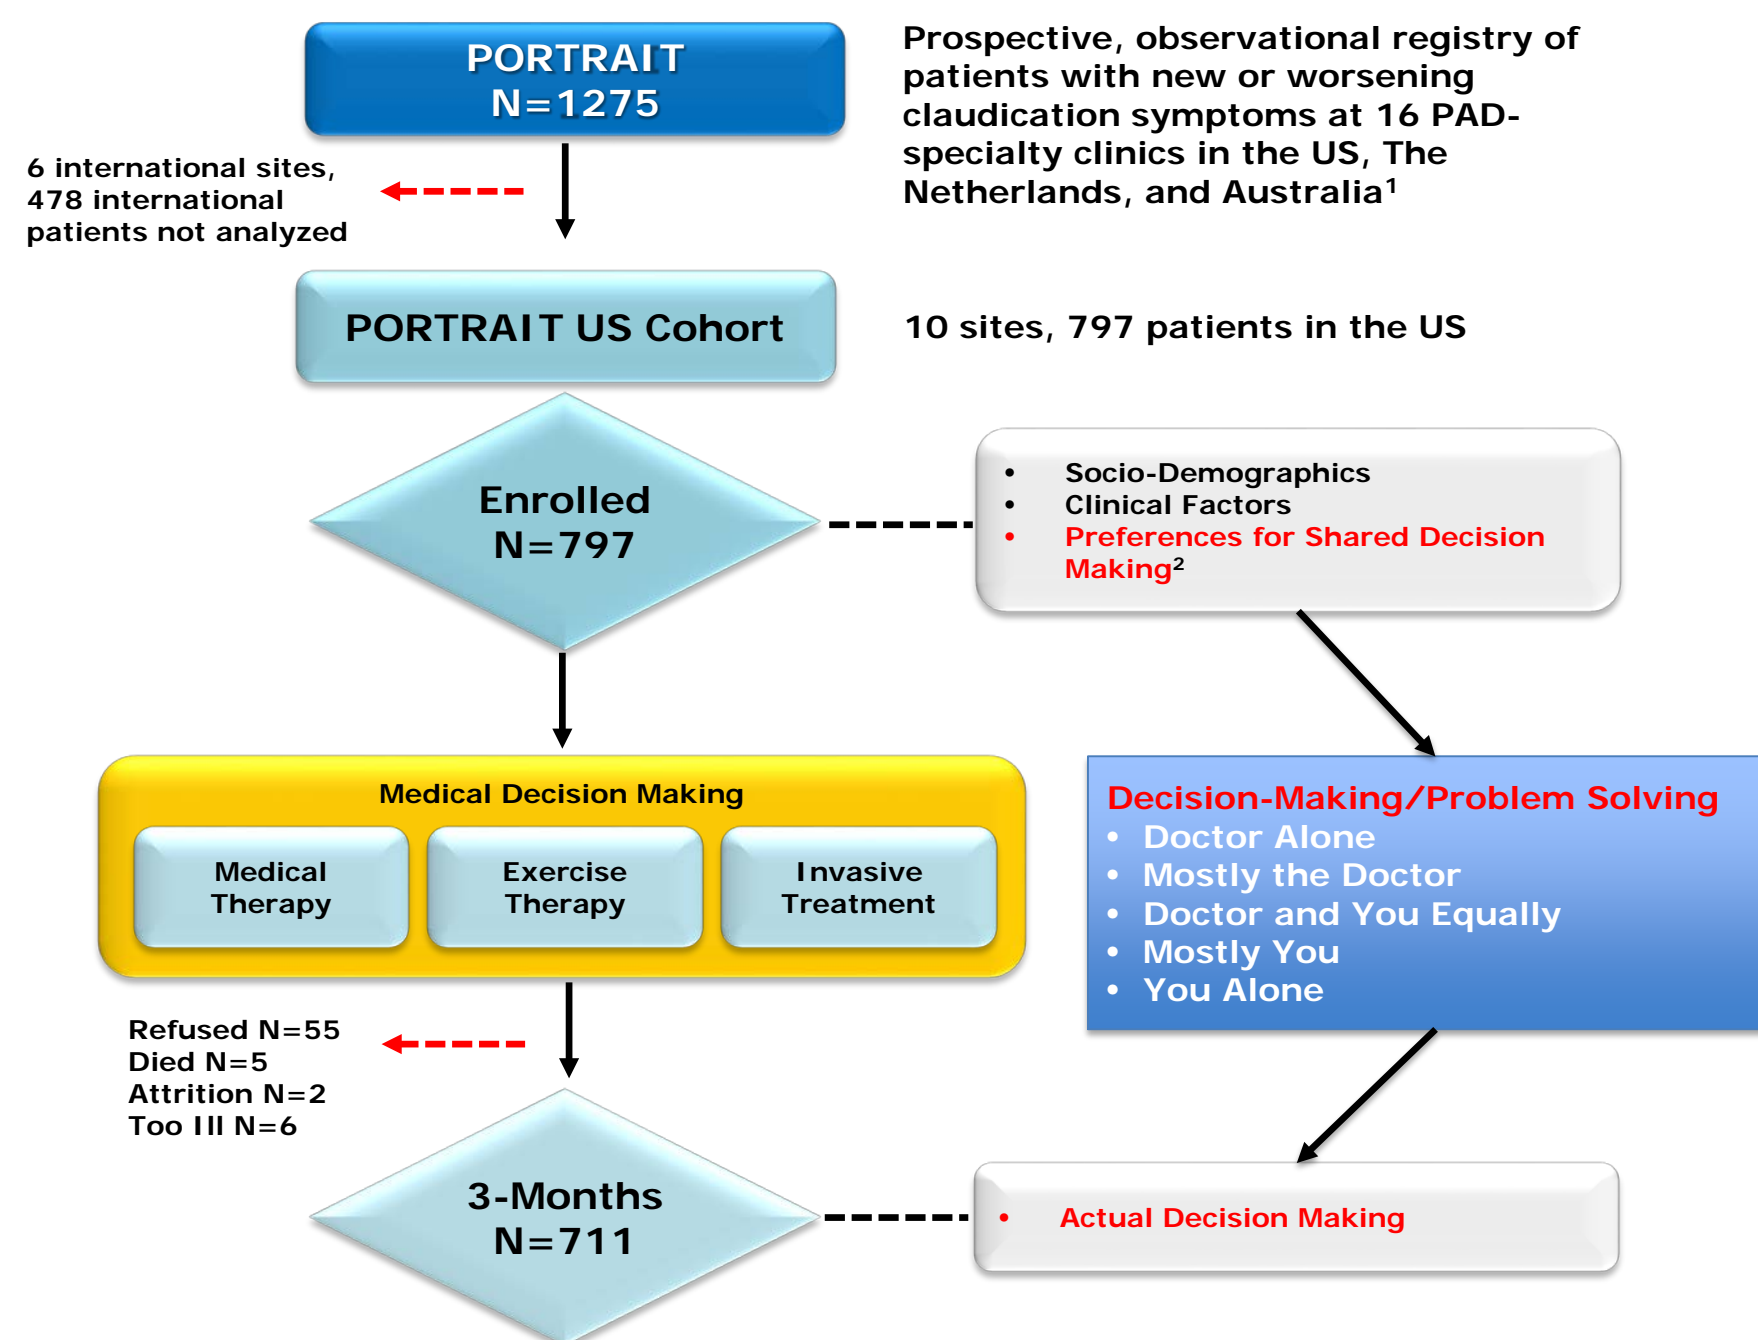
PORTRAIT
N=1275

Prospective, observational registry of patients with new or worsening claudication symptoms at 16 PAD-specialty clinics in the US, The Netherlands, and Australia$^1$

6 international sites, 478 international patients not analyzed

PORTRAIT US Cohort

10 sites, 797 patients in the US

Enrolled
N=797

• Socio-Demographics
• Clinical Factors
• Preferences for Shared Decision Making$^2$

Medical Decision Making

Medical Therapy

Exercise Therapy

Invasive Treatment

Decision-Making/Problem Solving
• Doctor Alone
• Mostly the Doctor
• Doctor and You Equally
• Mostly You
• You Alone

Refused N=55
Died N=5
Attrition N=2
Too Ill N=6

3-Months
N=711

• Actual Decision Making